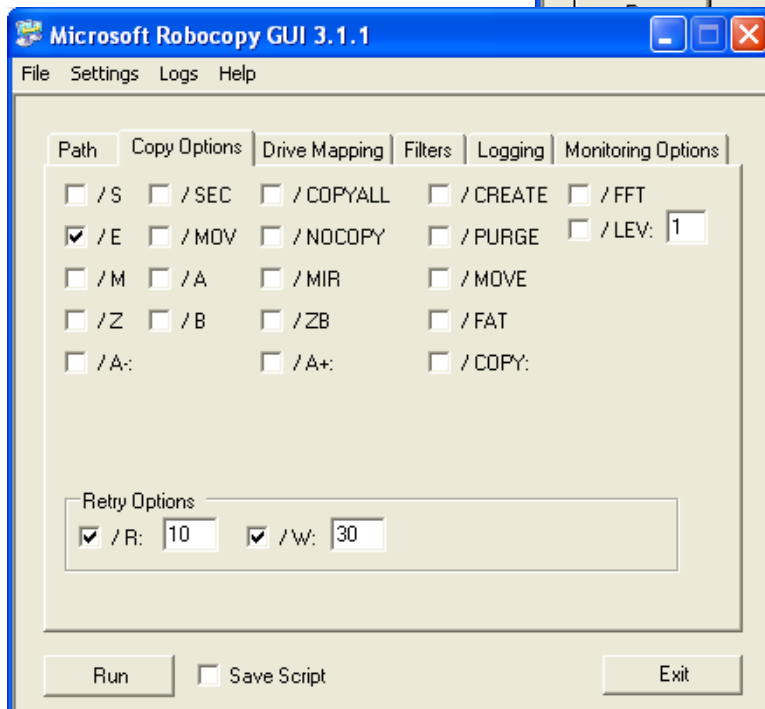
Microsoft Robocopy GUI 3.1.1

File Settings Logs Help

Path | Copy Options | Drive Mapping | Filters | Logging | Monitoring Options

/ S
/ SEC
/ COPYALL
/ CREATE
/ FFT
/ E
/ MOV
/ NOCOPY
/ PURGE
/ LEV: 1
/ M
/ A
/ MIR
/ MOVE
/ Z
/ B
/ ZB
/ FAT
/ A-:
/ A+:
/ COPY:

Retry Options
/ R: 10
/ W: 30

Run
Save Script
Exit